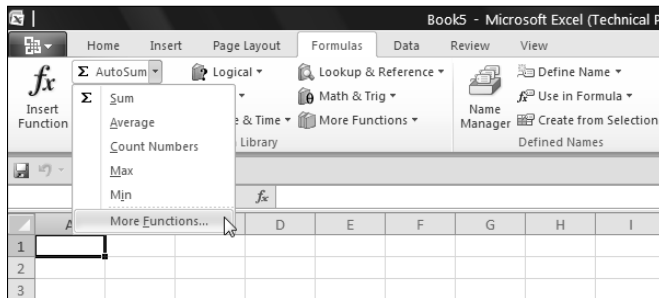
Book5 - Microsoft Excel (Technical P

Home Insert Page Layout Formulas Data Review View

$fx$
Insert Function

Σ AutoSum ▾
Σ Sum
Average
Count Numbers
Max
Min
More Functions...

Logical ▾
e & Time ▾
Library

Lookup & Reference ▾
Math & Trig ▾
More Functions ▾

Name Manager

Define Name ▾
Use in Formula ▾
Create from Selection
Defined Names

$fx$

A D E F G H I

1
2
3